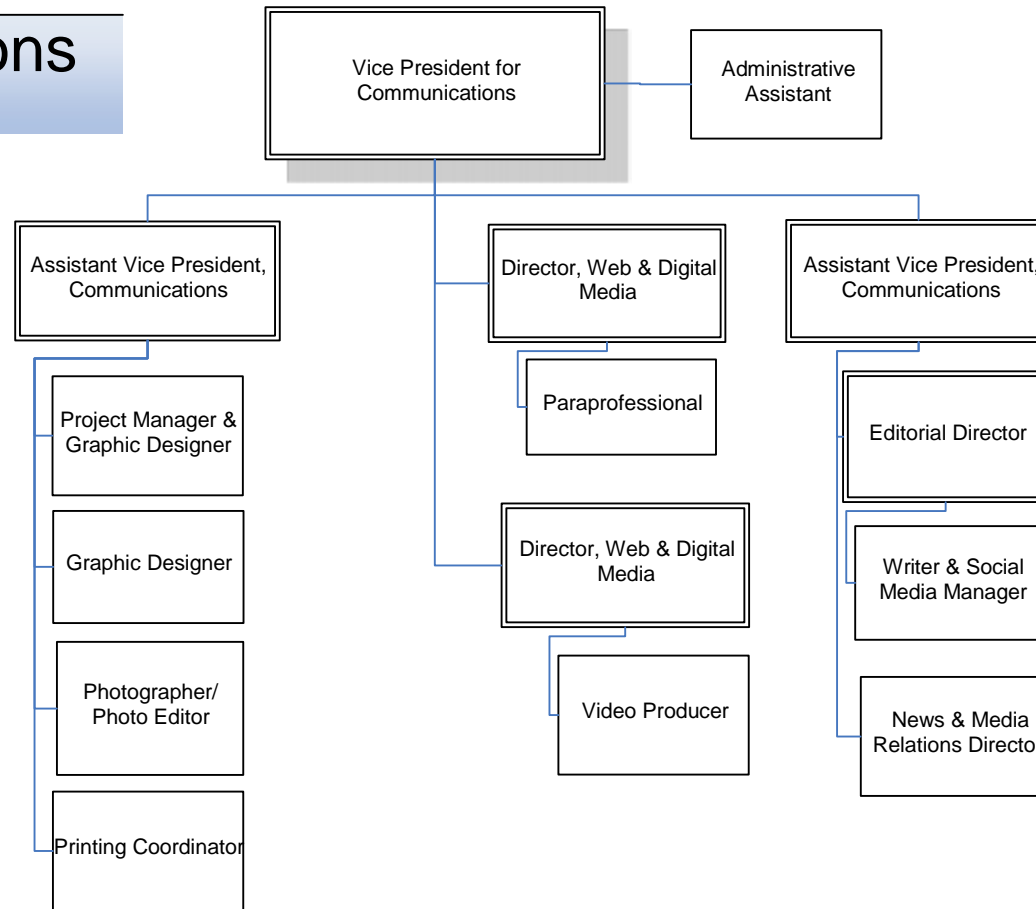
ons

Vice President for Communications

Administrative Assistant

Assistant Vice President, Communications

Project Manager & Graphic Designer

Graphic Designer

Photographer/ Photo Editor

Printing Coordinator

Director, Web & Digital Media

Paraprofessional

Director, Web & Digital Media

Video Producer

Assistant Vice President, Communications

Editorial Director

Writer & Social Media Manager

News & Media Relations Directo